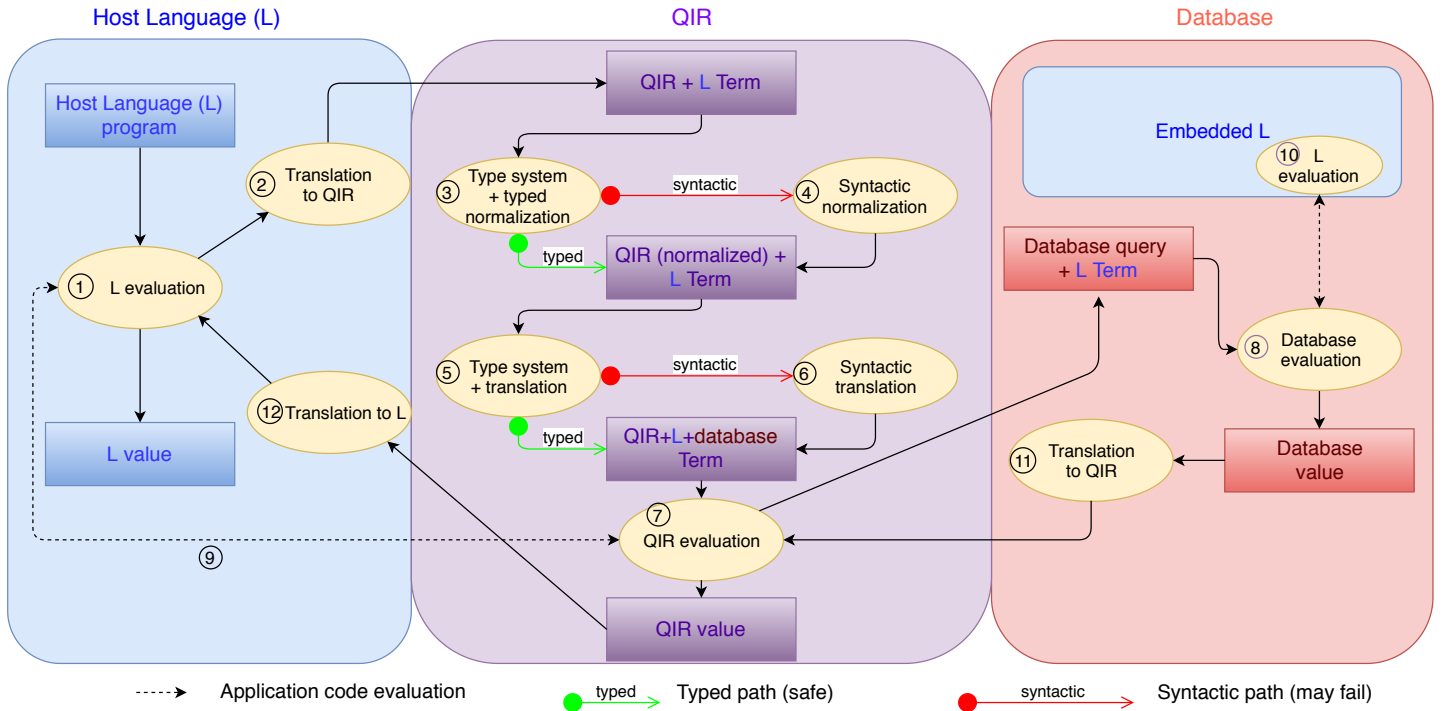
Host Language (L)

QIR

Database

Host Language (L) program

① L evaluation

② Translation to QIR

L value

⑫ Translation to L

QIR + L Term

③ Type system + typed normalization

syntactic

④ Syntactic normalization

typed

QIR (normalized) + L Term

⑤ Type system + translation

syntactic

⑥ Syntactic translation

typed

QIR+L+database Term

⑦ QIR evaluation

QIR value

⑨

Embedded L

⑩ L evaluation

Database query + L Term

⑧ Database evaluation

Database value

⑪ Translation to QIR

Application code evaluation

typed

Typed path (safe)

syntactic

Syntactic path (may fail)